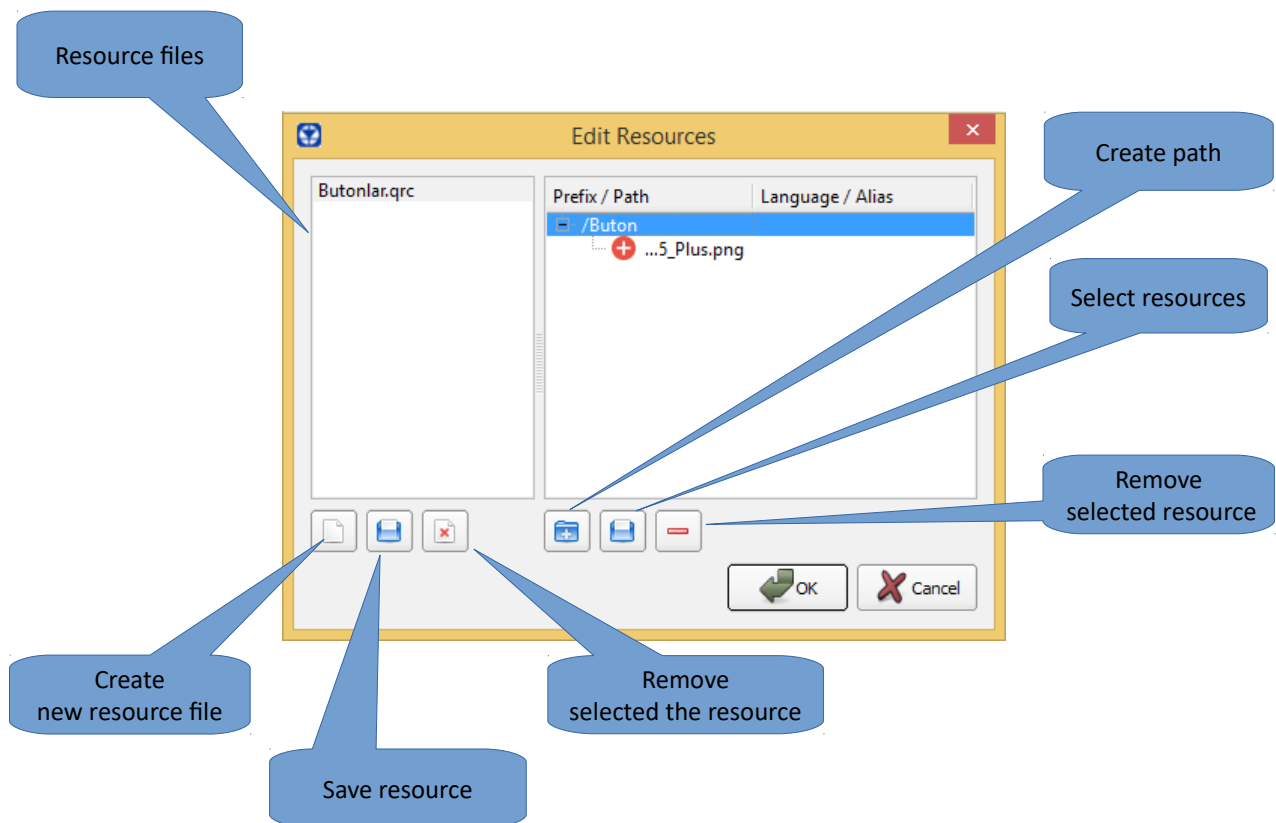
Resource files

Edit Resources

Create path

Butonlar.qrc

| Prefix / Path | Language / Alias |
|---|---|
| /Buton | |
| ...5_Plus.png | |

Select resources

Remove selected resource

OK

Cancel

Create new resource file

Remove selected the resource

Save resource